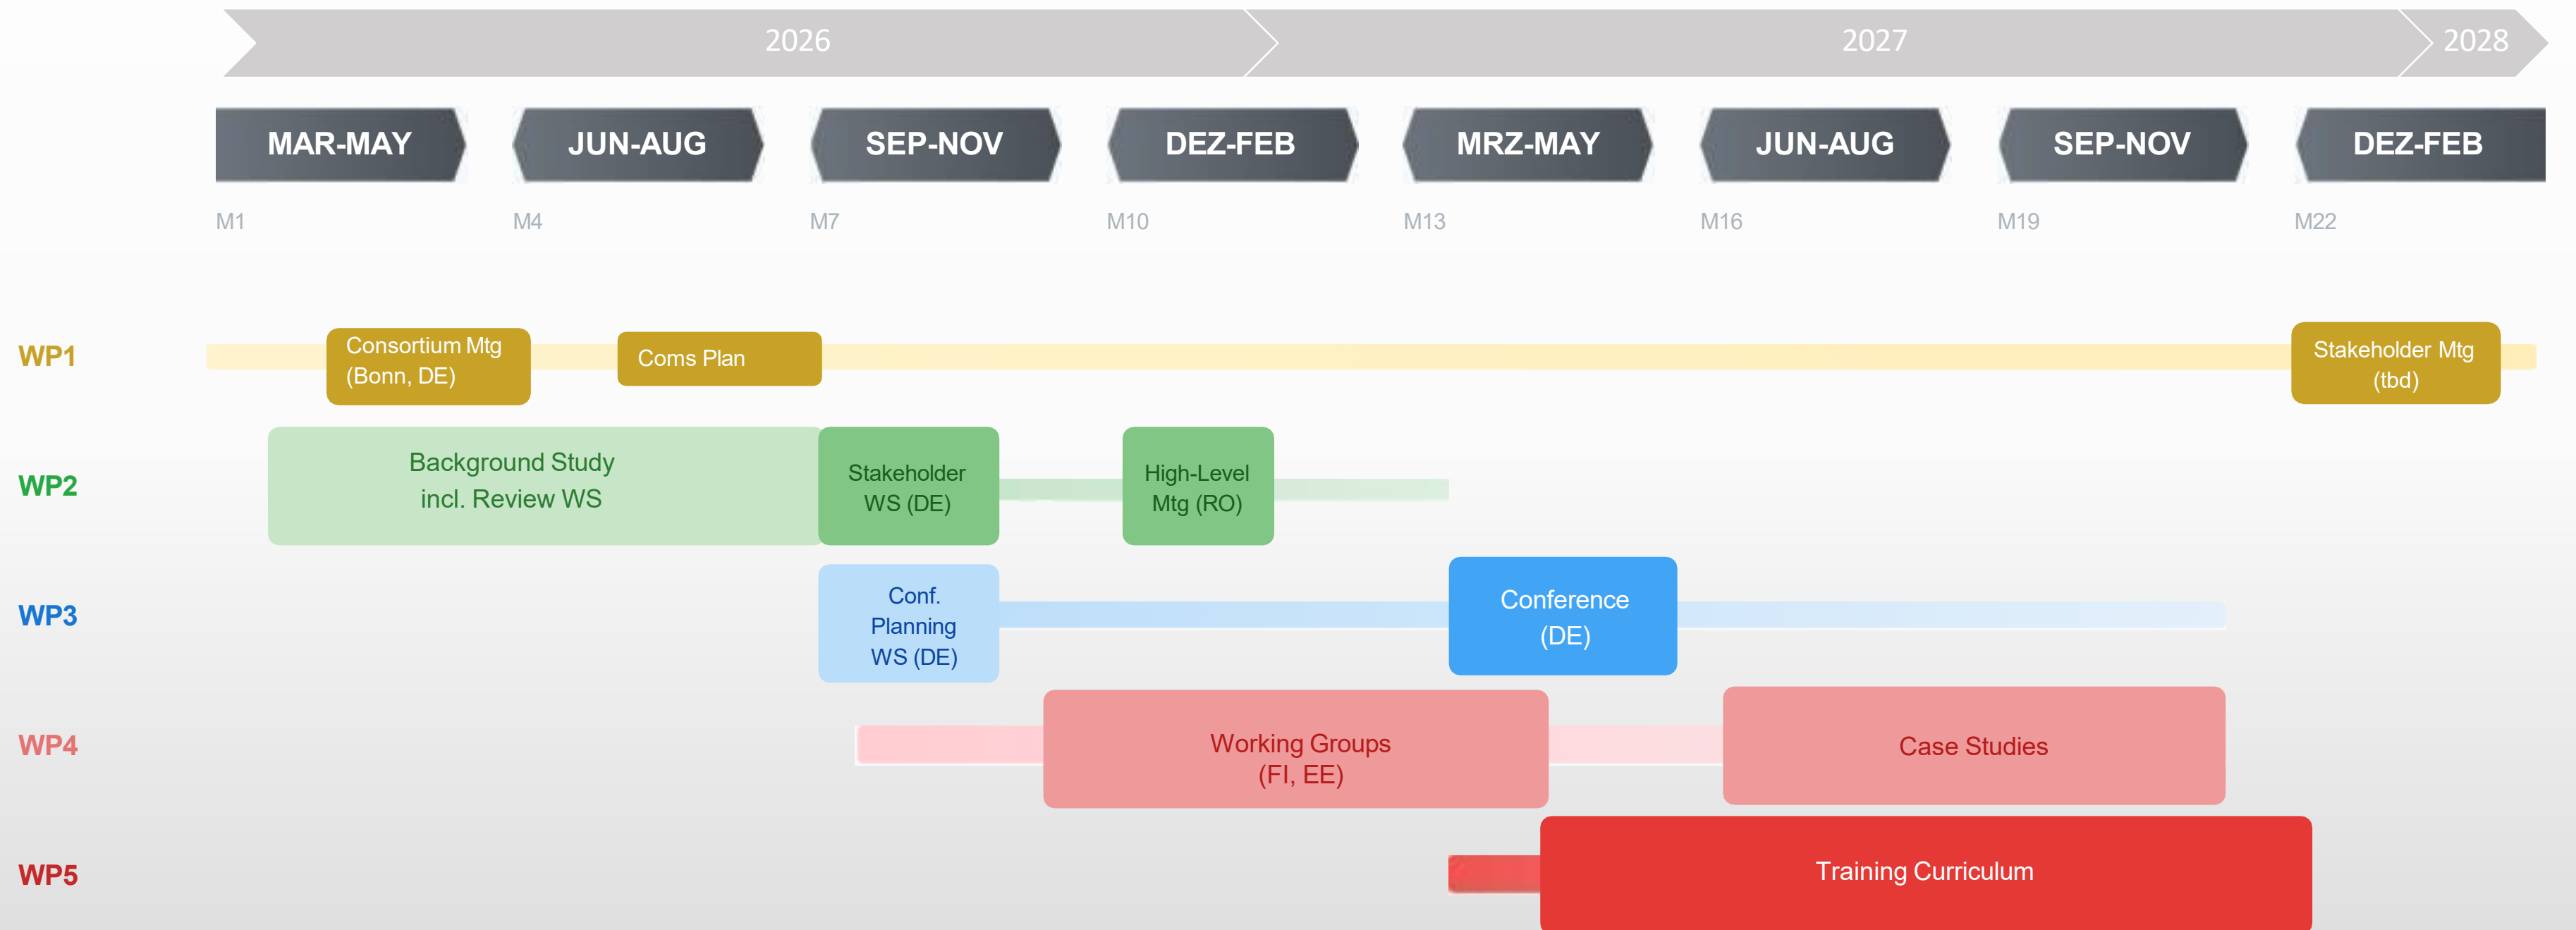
2026
2027
2028

MAR-MAY
JUN-AUG
SEP-NOV
DEZ-FEB
MRZ-MAY
JUN-AUG
SEP-NOV
DEZ-FEB

M1
M4
M7
M10
M13
M16
M19
M22

WP1
Consortium Mtg (Bonn, DE)
Coms Plan
Stakeholder Mtg (tbd)

WP2
Background Study incl. Review WS
Stakeholder WS (DE)
High-Level Mtg (RO)

WP3
Conf. Planning WS (DE)
Conference (DE)

WP4
Working Groups (FI, EE)
Case Studies

WP5
Training Curriculum